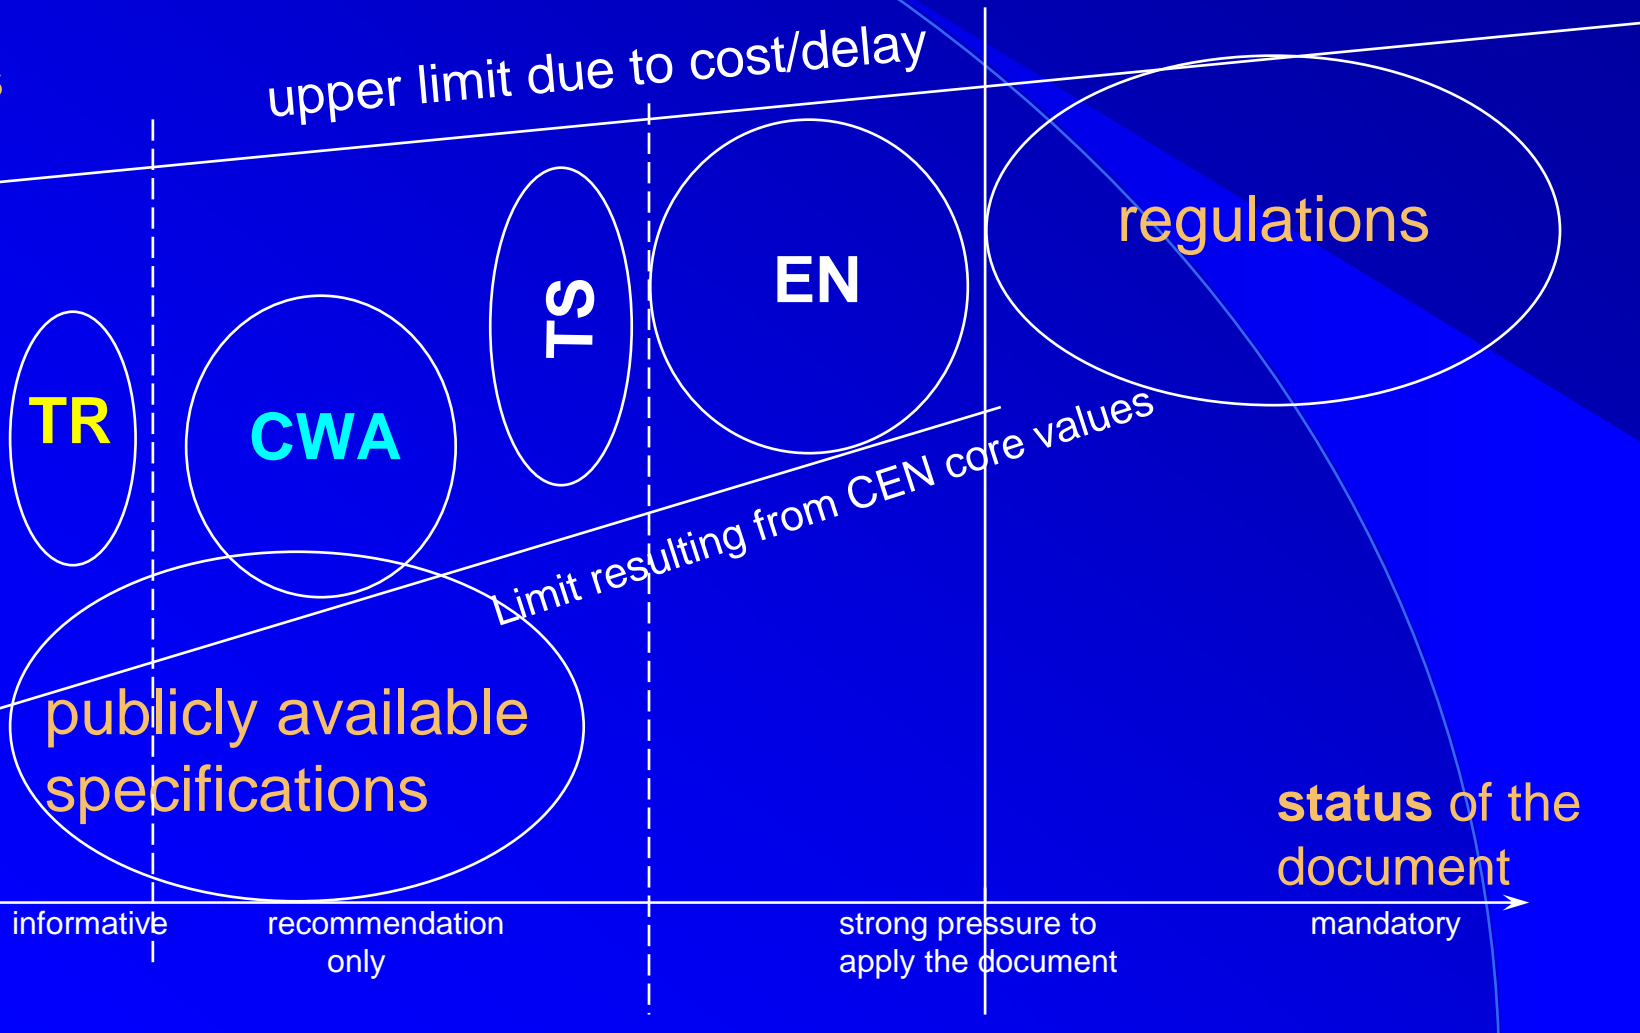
upper limit due to cost/delay

TR

CWA

TS

EN

regulations

Limit resulting from CEN core values

publicly available specifications

status of the document

informative

recommendation only

strong pressure to apply the document

mandatory